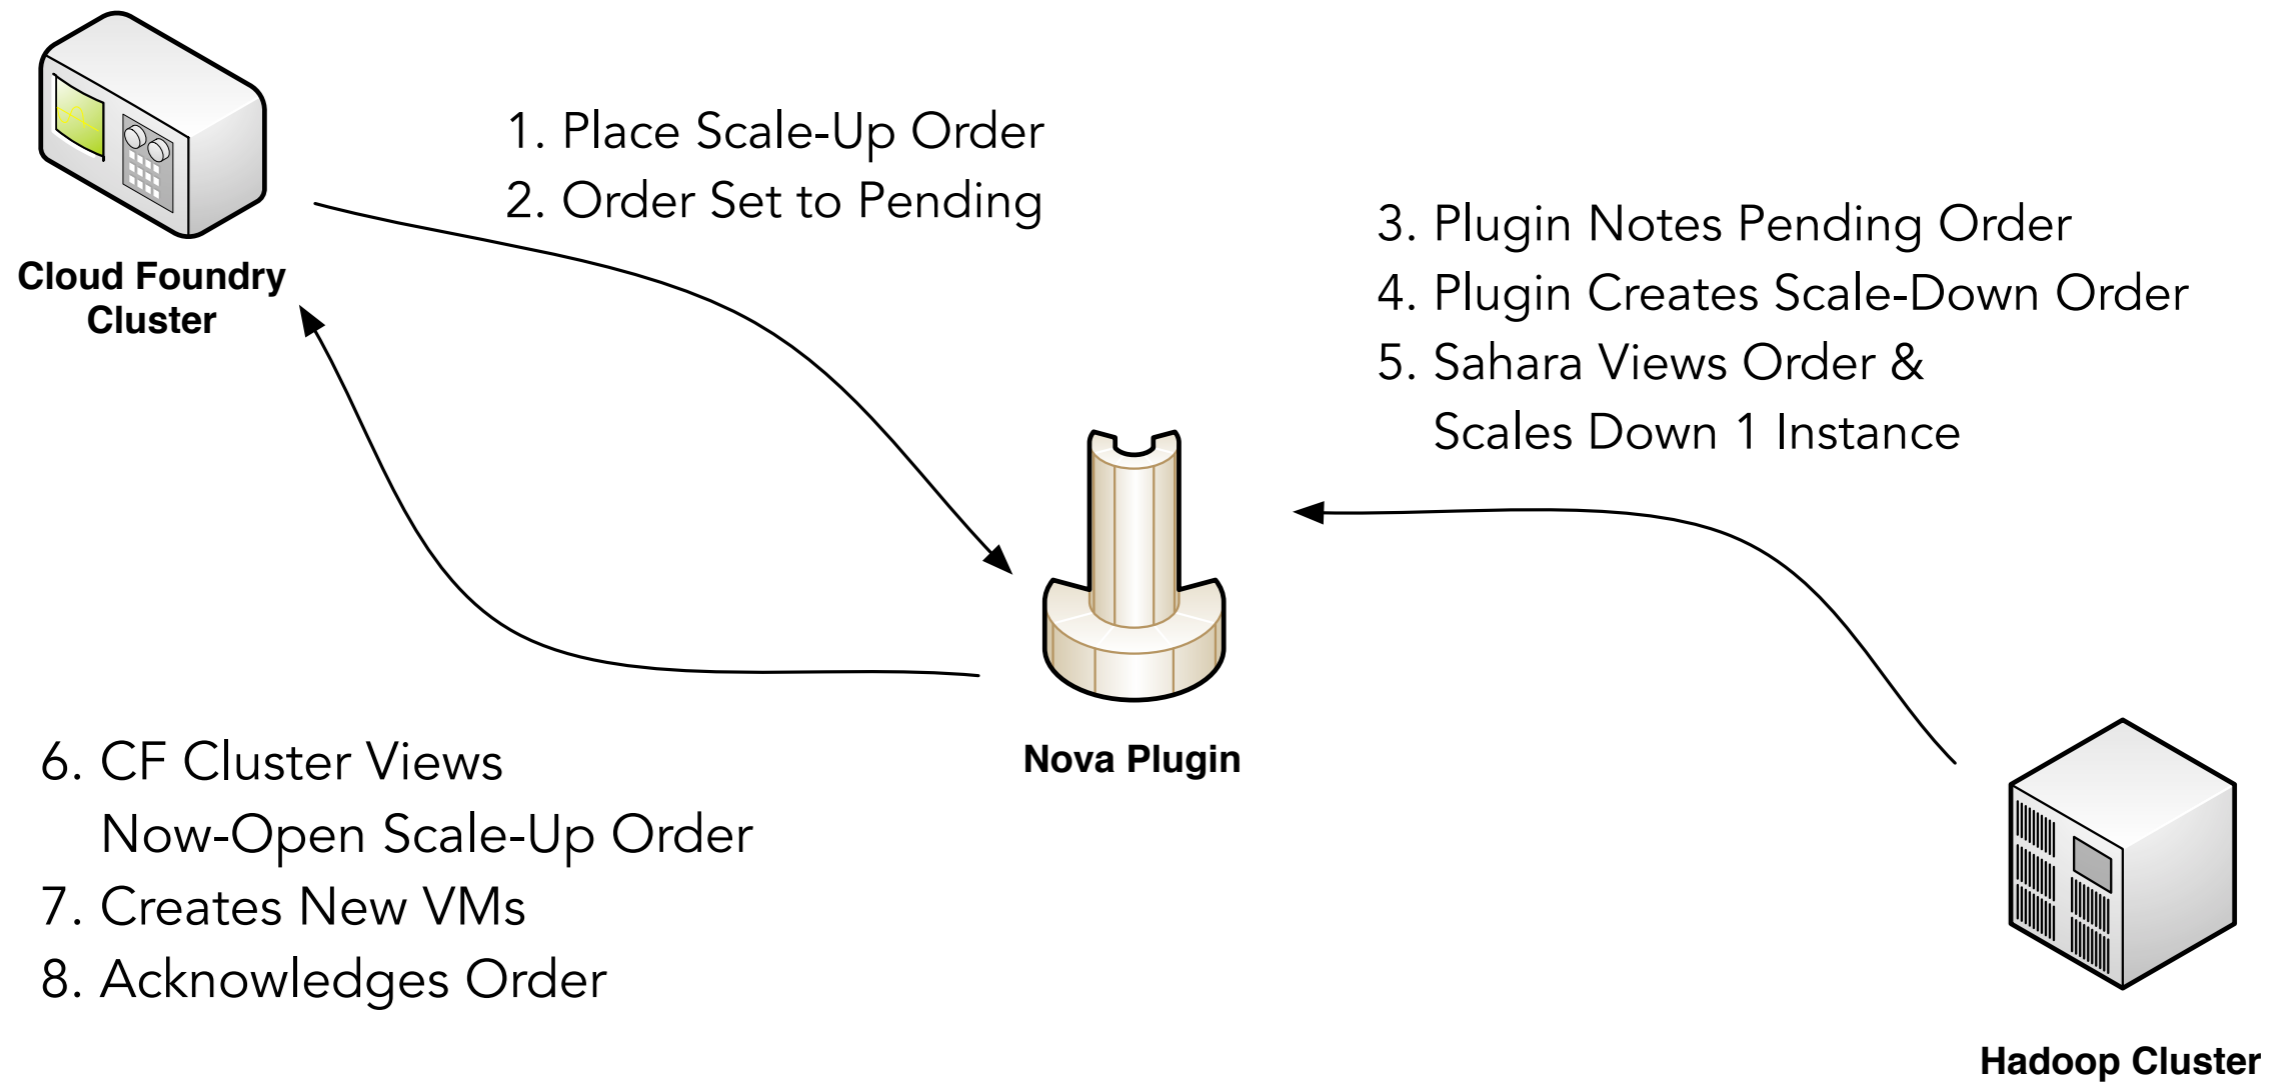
Cloud Foundry Cluster

1. Place Scale-Up Order
2. Order Set to Pending

3. Plugin Notes Pending Order
4. Plugin Creates Scale-Down Order
5. Sahara Views Order & Scales Down 1 Instance

Nova Plugin

6. CF Cluster Views Now-Open Scale-Up Order
7. Creates New VMs
8. Acknowledges Order

Hadoop Cluster